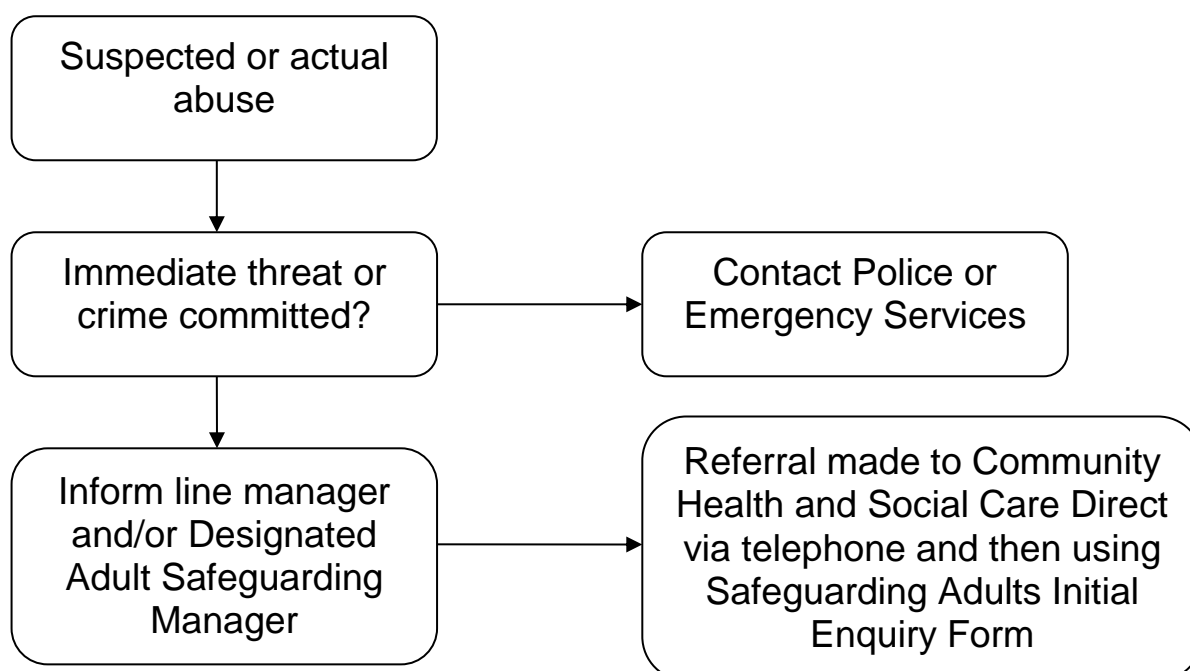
Suspected or actual abuse

Immediate threat or crime committed?

Contact Police or Emergency Services

Inform line manager and/or Designated Adult Safeguarding Manager

Referral made to Community Health and Social Care Direct via telephone and then using Safeguarding Adults Initial Enquiry Form